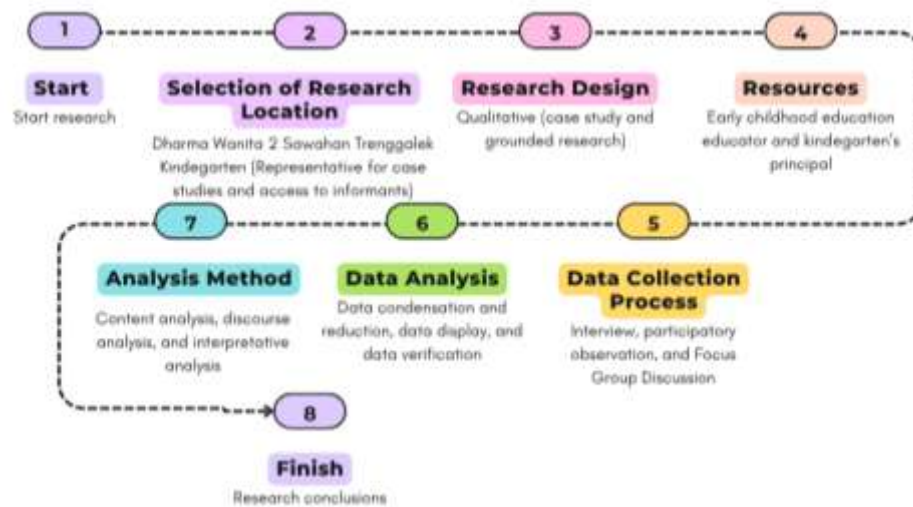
1

Start

Start research

2

Selection of Research Location

Dharma Wanita 2 Sawahan Trenggalek Kindegarten (Representative for case studies and access to informants)

3

Research Design

Qualitative (case study and grounded research)

4

Resources

Early childhood education educator and kindegarten's principal

5

Data Collection Process

Interview, participatory observation, and Focus Group Discussion

6

Data Analysis

Data condensation and reduction, data display, and data verification

7

Analysis Method

Content analysis, discourse analysis, and interpretative analysis

8

Finish

Research conclusions